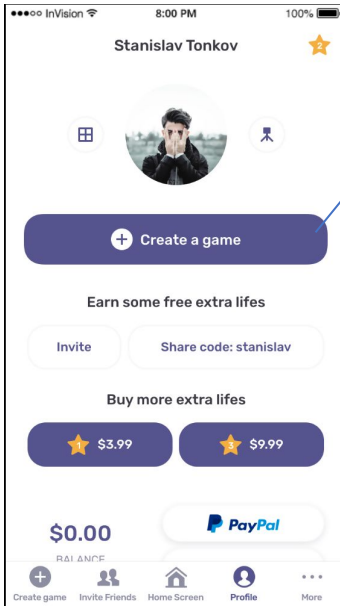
●●●○○ InVision 8:00 PM 100%

Stanislav Tonkov

2

Create a game

Earn some free extra lifes

Invite

Share code: stanislav

Buy more extra lifes

1 $3.99

3 $9.99

$0.00

BALANCE

PayPal

Create game

Invite Friends

Home Screen

Profile

More